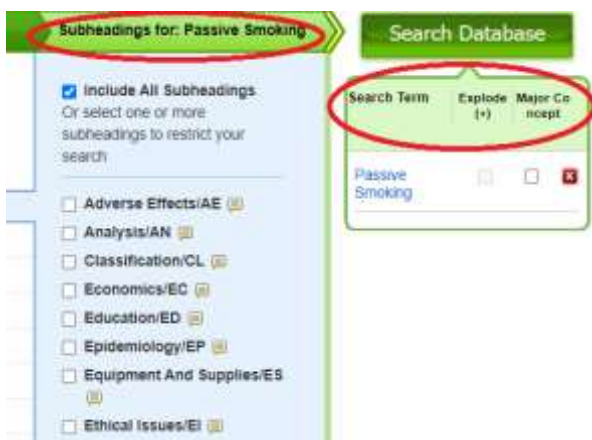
Subheadings for: Passive Smoking

Search Database

Include All Subheadings
Or select one or more subheadings to restrict your search

Adverse Effects/AE
Analysis/AN
Classification/CL
Economics/EC
Education/ED
Epidemiology/EP
Equipment And Supplies/ES
Ethical Issues/EI

| Search Term | Explode (+) | Major Concept |
|---|---|---|
| Passive Smoking | | |